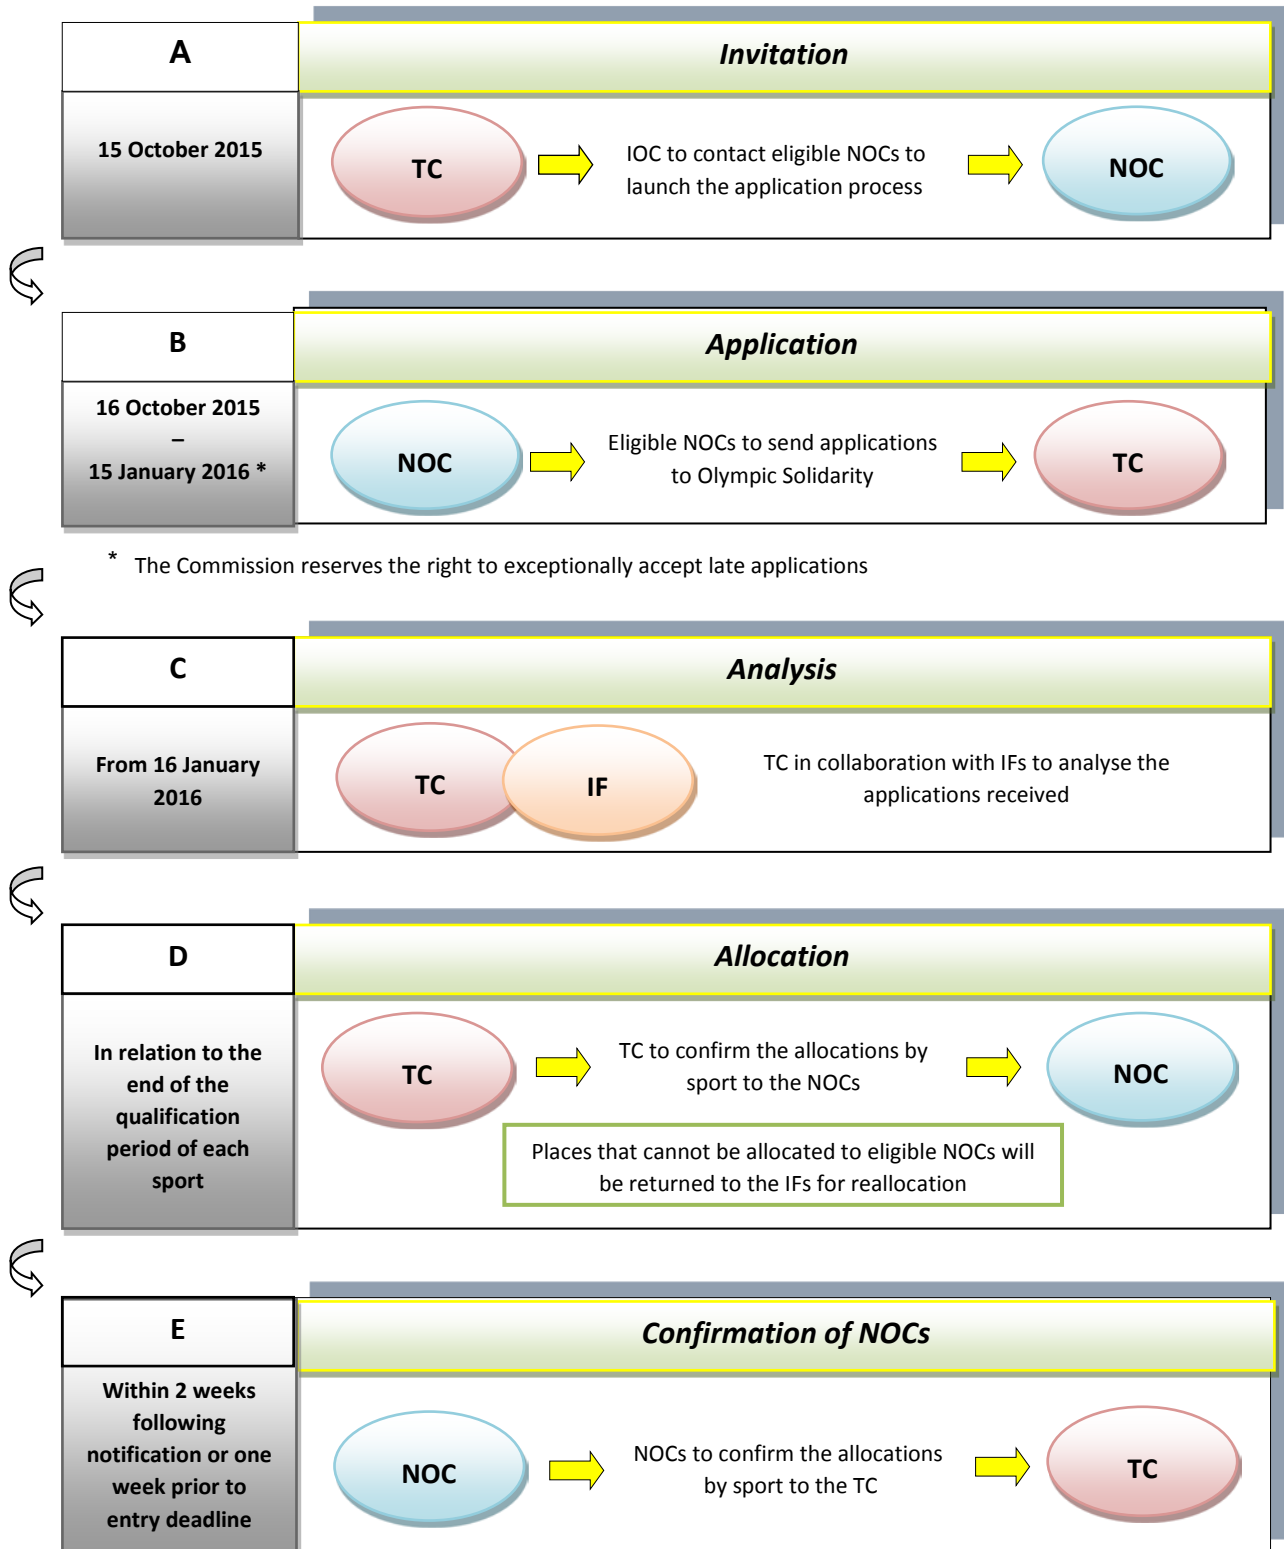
A

Invitation

15 October 2015

TC

IOC to contact eligible NOCs to launch the application process

NOC

B

Application

16 October 2015
–
15 January 2016 *

NOC

Eligible NOCs to send applications to Olympic Solidarity

TC

* The Commission reserves the right to exceptionally accept late applications

C

Analysis

From 16 January 2016

TC

IF

TC in collaboration with IFs to analyse the applications received

D

Allocation

In relation to the end of the qualification period of each sport

TC

TC to confirm the allocations by sport to the NOCs

NOC

Places that cannot be allocated to eligible NOCs will be returned to the IFs for reallocation

E

Confirmation of NOCs

Within 2 weeks following notification or one week prior to entry deadline

NOC

NOCs to confirm the allocations by sport to the TC

TC